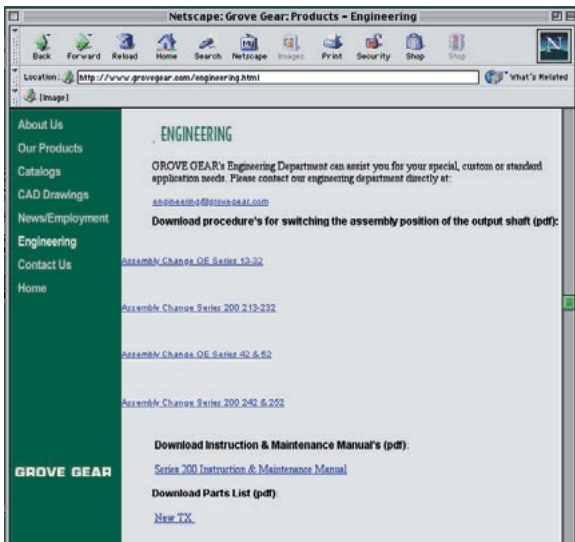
Netscape: Grove Gear: Products - Engineering

Back Forward Reload Home Search Netscape Images Print Security Shop Stop

Location: http://www.grovegear.com/engineering.html

What's Related

[Image]

About Us
Our Products
Catalogs
CAD Drawings
News/Employment
Engineering
Contact Us
Home

ENGINEERING

GROVE GEAR's Engineering Department can assist you for your special, custom or standard application needs. Please contact our engineering department directly at:

engineering@grovegear.com

Download procedure's for switching the assembly position of the output shaft (pdf):

Assembly Change OE Series 13-32

Assembly Change Series 200 213-232

Assembly Change OE Series 42 & 52

Assembly Change Series 200 242 & 252

Download Instruction & Maintenance Manual's (pdf):

Series 200 Instruction & Maintenance Manual

Download Parts List (pdf):

New TX

GROVE GEAR